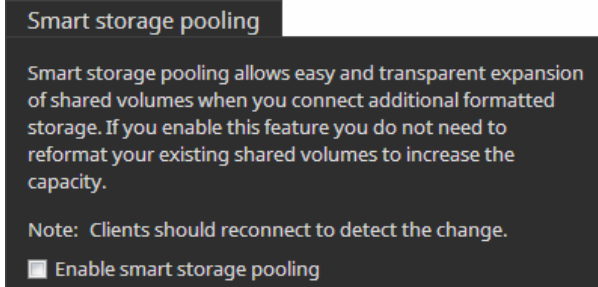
Smart storage pooling

Smart storage pooling allows easy and transparent expansion of shared volumes when you connect additional formatted storage. If you enable this feature you do not need to reformat your existing shared volumes to increase the capacity.

Note: Clients should reconnect to detect the change.

Enable smart storage pooling